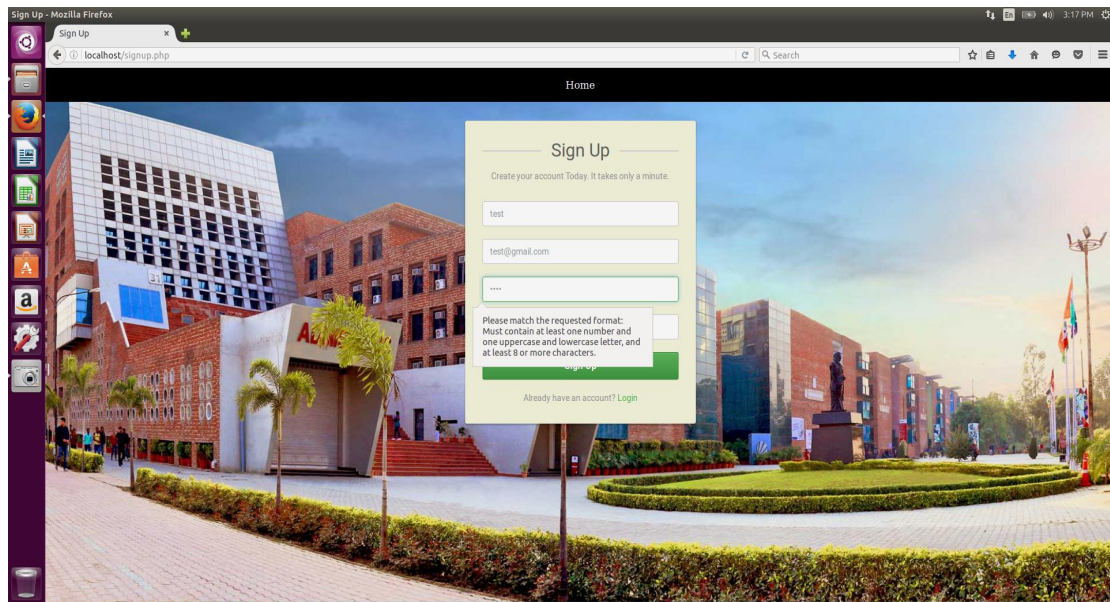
Sign Up - Mozilla Firefox

En 3:17 PM

Sign Up ×

localhost/signup.php

Search

Home

Sign Up

Create your account Today. It takes only a minute.

test

test@gmail.com

••••

Please match the requested format: Must contain at least one number and one uppercase and lowercase letter, and at least 8 or more characters.

Sign Up

Already have an account? Login